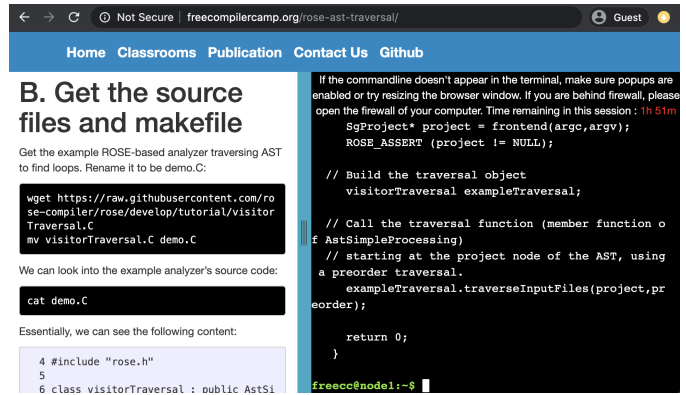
Not Secure | freecompilercamp.org/rose-ast-traversal/

Guest

Home Classrooms Publication Contact Us Github

B. Get the source files and makefile

Get the example ROSE-based analyzer traversing AST to find loops. Rename it to be demo.C:

wget https://raw.githubusercontent.com/rose-compiler/rose/develop/tutorial/visitorTraversal.C
mv visitorTraversal.C demo.C

We can look into the example analyzer's source code:

cat demo.C

Essentially, we can see the following content:

4 #include "rose.h"
5
6 class visitorTraversal : public AstSi

If the commandline doesn't appear in the terminal, make sure popups are enabled or try resizing the browser window. If you are behind firewall, please open the firewall of your computer. Time remaining in this session : 1h 51m

SgProject* project = frontend(argc,argv);
ROSE_ASSERT (project != NULL);

// Build the traversal object
visitorTraversal exampleTraversal;

// Call the traversal function (member function of AstSimpleProcessing)
// starting at the project node of the AST, using a preorder traversal.
exampleTraversal.traverseInputFiles(project,preorder);

return 0;
}

freecc@node1:~$